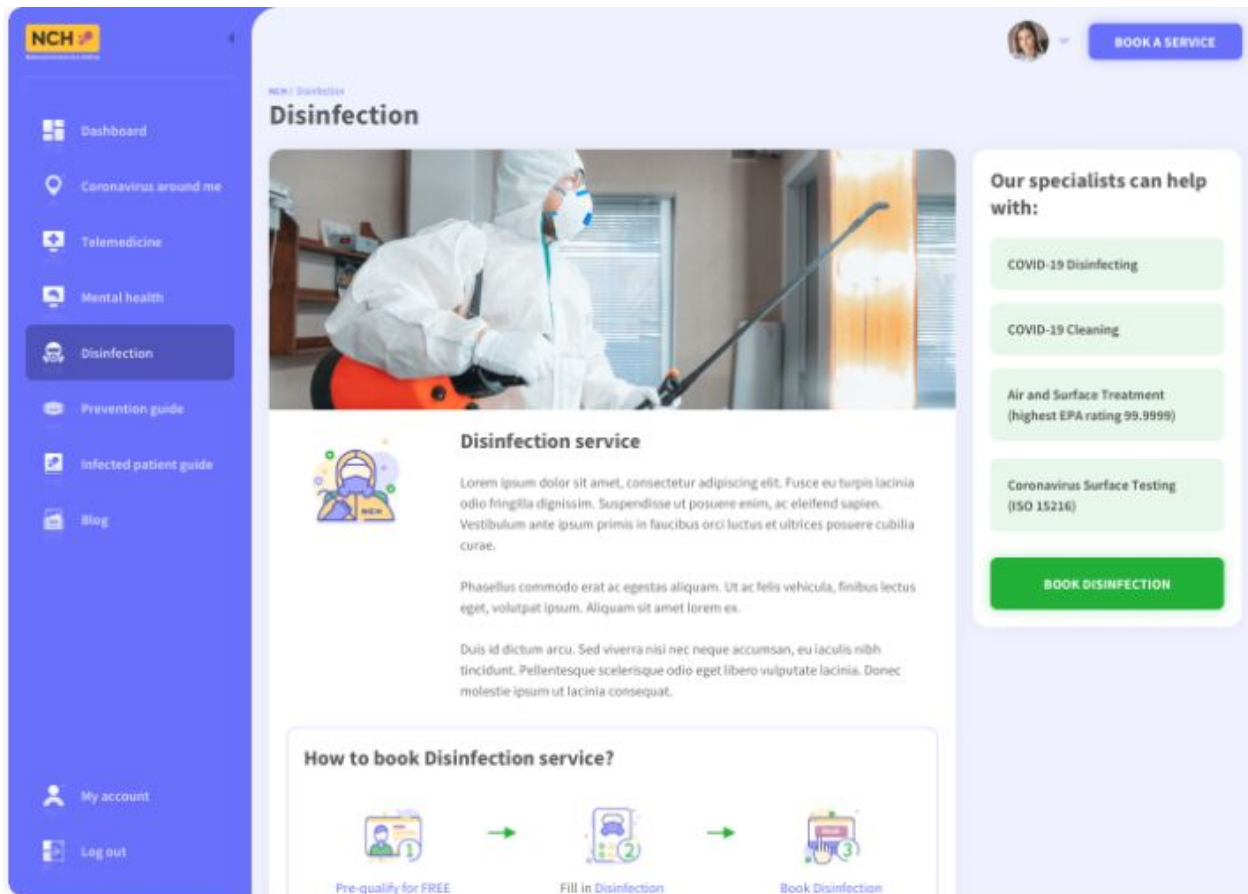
NCH

Dashboard

Coronavirus around me

Telemedicine

Mental health

Disinfection

Prevention guide

Infected patient guide

Blog

My account

Log out

BOOK A SERVICE

NCH / Disinfection

Disinfection

Disinfection service

Lorem ipsum dolor sit amet, consectetur adipiscing elit. Fusce eu turpis lacinia odio fringilla dignissim. Suspendisse ut posuere enim, ac eleifend sapien. Vestibulum ante ipsum primis in faucibus orci luctus et ultrices posuere cubilia curae.

Phasellus commodo erat ac egestas aliquam. Ut ac felis vehicula, finibus lectus eget, volutpat ipsum. Aliquam sit amet lorem ex.

Duis id dictum arcu. Sed viverra nisi nec neque accumsan, eu iaculis nibh tincidunt. Pellentesque scelerisque odio eget libero vulputate lacinia. Donec molestie ipsum ut lacinia consequat.

How to book Disinfection service?

Pre-qualify for FREE

Fill in Disinfection

Book Disinfection

Our specialists can help with:

COVID-19 Disinfecting

COVID-19 Cleaning

Air and Surface Treatment (highest EPA rating 99.9999)

Coronavirus Surface Testing (ISO 15216)

BOOK DISINFECTION